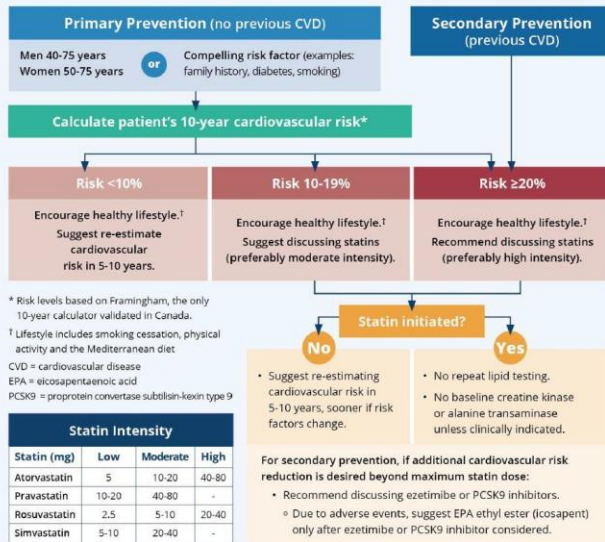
Primary Prevention (no previous CVD)

Men 40-75 years
Women 50-75 years

or

Compelling risk factor (examples: family history, diabetes, smoking)

Secondary Prevention (previous CVD)

Calculate patient's 10-year cardiovascular risk*

Risk <10%

Encourage healthy lifestyle.†
Suggest re-estimate cardiovascular risk in 5-10 years.

Risk 10-19%

Encourage healthy lifestyle.†
Suggest discussing statins (preferably moderate intensity).

Risk ≥20%

Encourage healthy lifestyle.†
Recommend discussing statins (preferably high intensity).

* Risk levels based on Framingham, the only 10-year calculator validated in Canada.

† Lifestyle includes smoking cessation, physical activity and the Mediterranean diet

CVD = cardiovascular disease
EPA = eicosapentaenoic acid
PCSK9 = proprotein convertase subtilisin-kexin type 9

Statin initiated?

No

• Suggest re-estimating cardiovascular risk in 5-10 years, sooner if risk factors change.

Yes

• No repeat lipid testing.
• No baseline creatine kinase or alanine transaminase unless clinically indicated.

Statin Intensity

| Statin (mg) | Low | Moderate | High |
|---|---|---|---|
| Atorvastatin | 5 | 10-20 | 40-80 |
| Pravastatin | 10-20 | 40-80 | - |
| Rosuvastatin | 2.5 | 5-10 | 20-40 |
| Simvastatin | 5-10 | 20-40 | - |

For secondary prevention, if additional cardiovascular risk reduction is desired beyond maximum statin dose:
• Recommend discussing ezetimibe or PCSK9 inhibitors.
◦ Due to adverse events, suggest EPA ethyl ester (icosapent) only after ezetimibe or PCSK9 inhibitor considered.